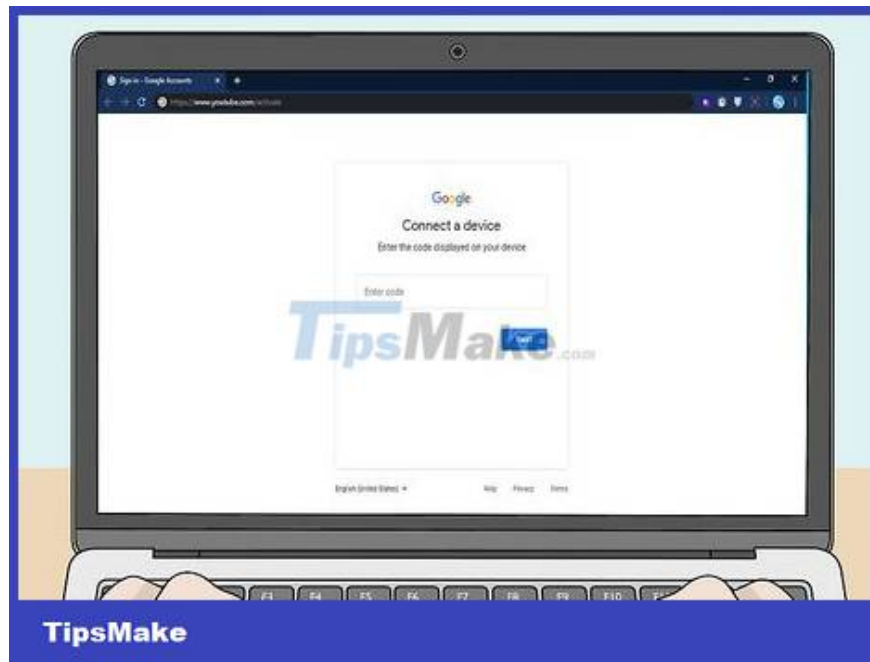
Sign in - Google Accounts

https://www.youtube.com/activate

Google

Connect a device

Enter the code displayed on your device

Enter code

Next

TipsMake.com

English (United States)

Help Privacy Terms

F3 F4 F5 F6 F7 F8 F9 F10

TipsMake